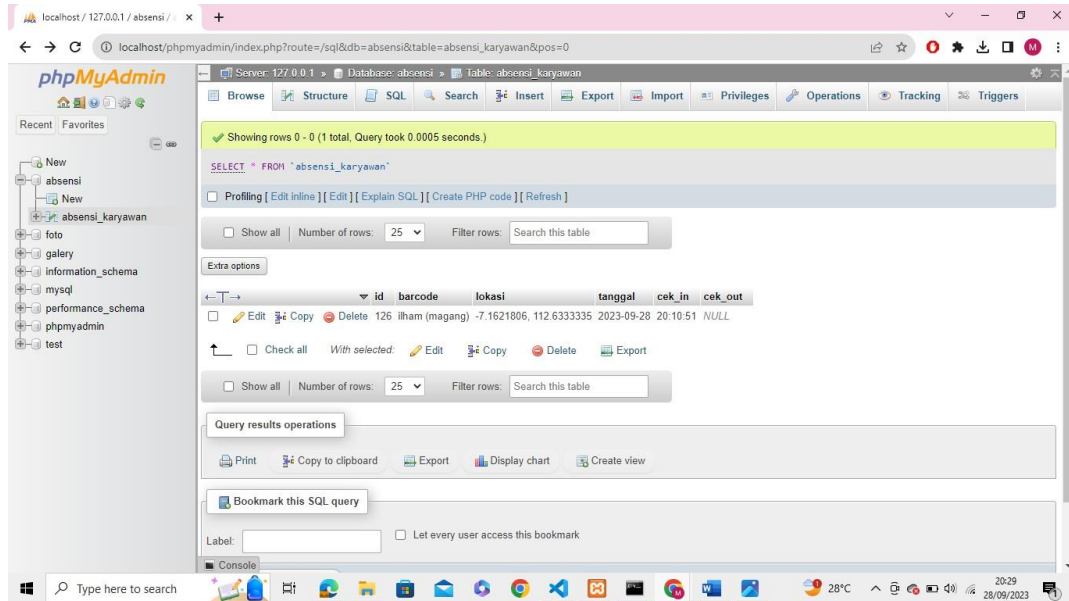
localhost / 127.0.0.1 / absensi / × +

localhost/phpmyadmin/index.php?route=/sql&db=absensi&table=absensi_karyawan&pos=0

phpMyAdmin

Recent Favorites

New
absensi
New
absensi_karyawan
foto
galery
information_schema
mysql
performance_schema
phpmyadmin
test

Server: 127.0.0.1 » Database: absensi » Table: absensi_karyawan

Browse Structure SQL Search Insert Export Import Privileges Operations Tracking Triggers

Showing rows 0 - 0 (1 total, Query took 0.0005 seconds.)

SELECT * FROM `absensi_karyawan`

Profiling [ Edit inline ] [ Edit ] [ Explain SQL ] [ Create PHP code ] [ Refresh ]

Show all | Number of rows: 25 Filter rows: Search this table

Extra options

| | id | barcode | lokasi | tanggal | cek_in | cek_out |
|---|---|---|---|---|---|---|
| Edit Copy Delete | 126 | ilham (magang) | -7.1621806, 112.6333335 | 2023-09-28 | 20:10:51 | NULL |

Check all With selected: Edit Copy Delete Export

Show all | Number of rows: 25 Filter rows: Search this table

Query results operations

Print Copy to clipboard Export Display chart Create view

Bookmark this SQL query

Label: Let every user access this bookmark

Console

Type here to search

28°C 20:29 28/09/2023